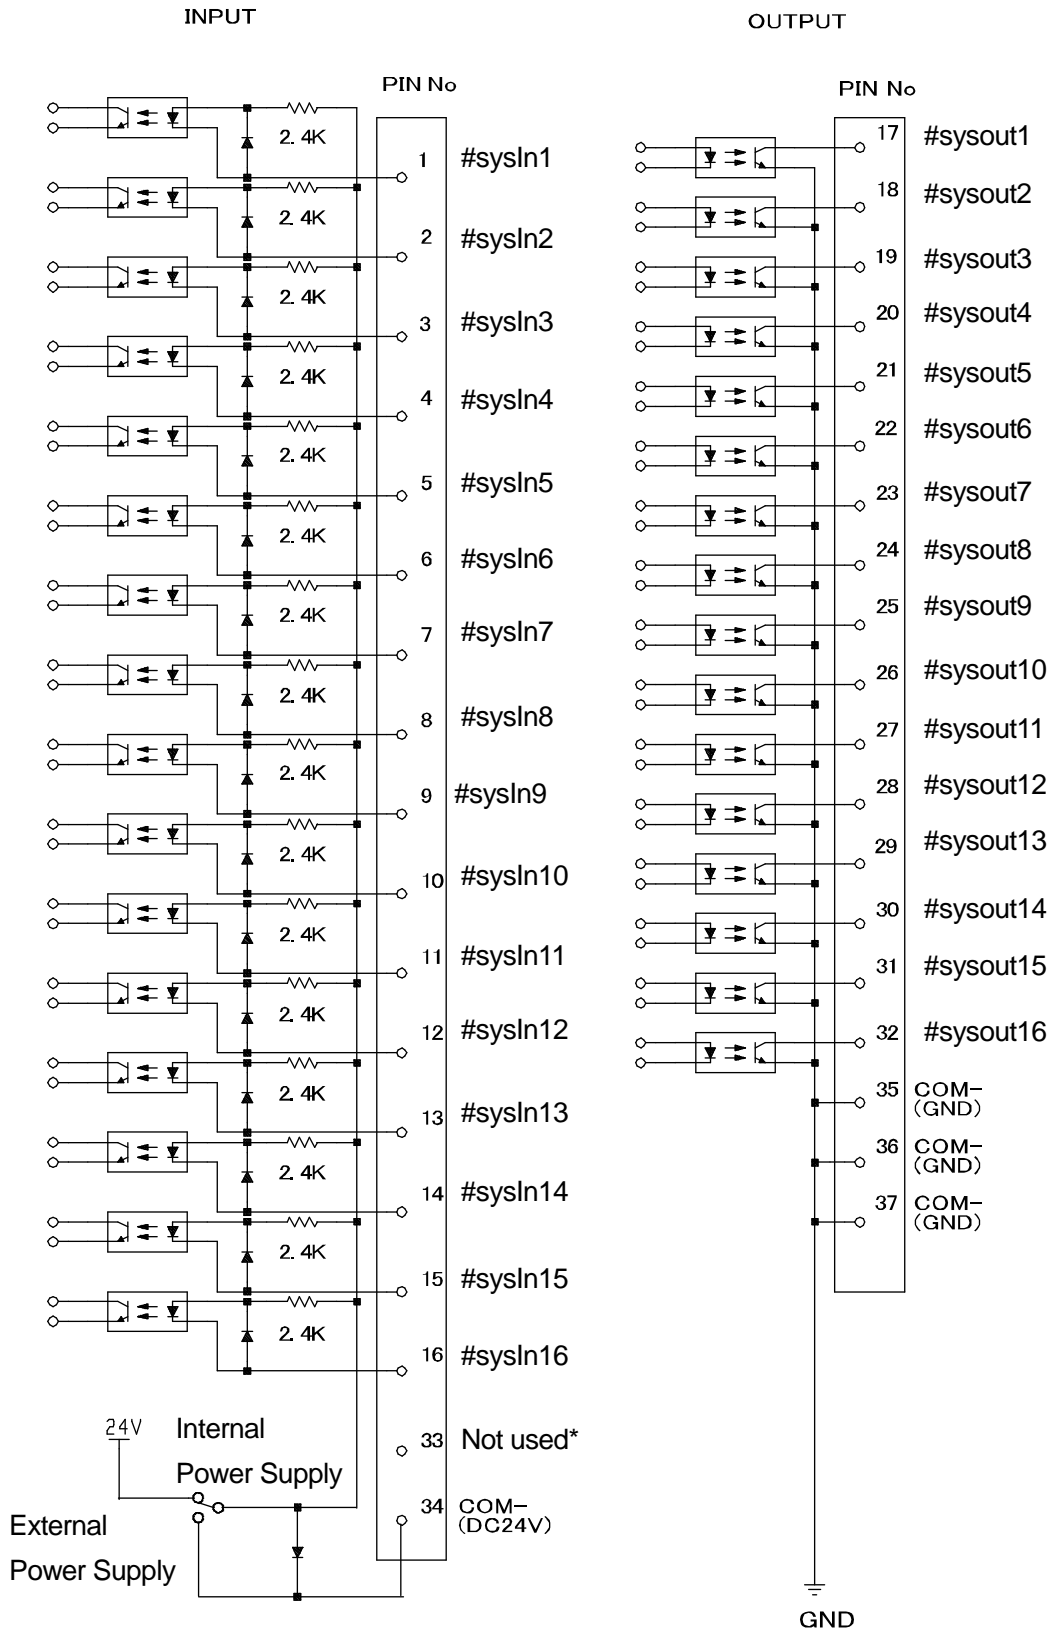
INPUT

PIN No

2.4K
1 #sysIn1
2.4K
2 #sysIn2
2.4K
3 #sysIn3
2.4K
4 #sysIn4
2.4K
5 #sysIn5
2.4K
6 #sysIn6
2.4K
7 #sysIn7
2.4K
8 #sysIn8
2.4K
9 #sysIn9
2.4K
10 #sysIn10
2.4K
11 #sysIn11
2.4K
12 #sysIn12
2.4K
13 #sysIn13
2.4K
14 #sysIn14
2.4K
15 #sysIn15
2.4K
16 #sysIn16

24V Internal Power Supply
33 Not used*
External Power Supply
34 COM- (DC24V)

OUTPUT

PIN No

17 #sysout1
18 #sysout2
19 #sysout3
20 #sysout4
21 #sysout5
22 #sysout6
23 #sysout7
24 #sysout8
25 #sysout9
26 #sysout10
27 #sysout11
28 #sysout12
29 #sysout13
30 #sysout14
31 #sysout15
32 #sysout16
35 COM- (GND)
36 COM- (GND)
37 COM- (GND)

GND